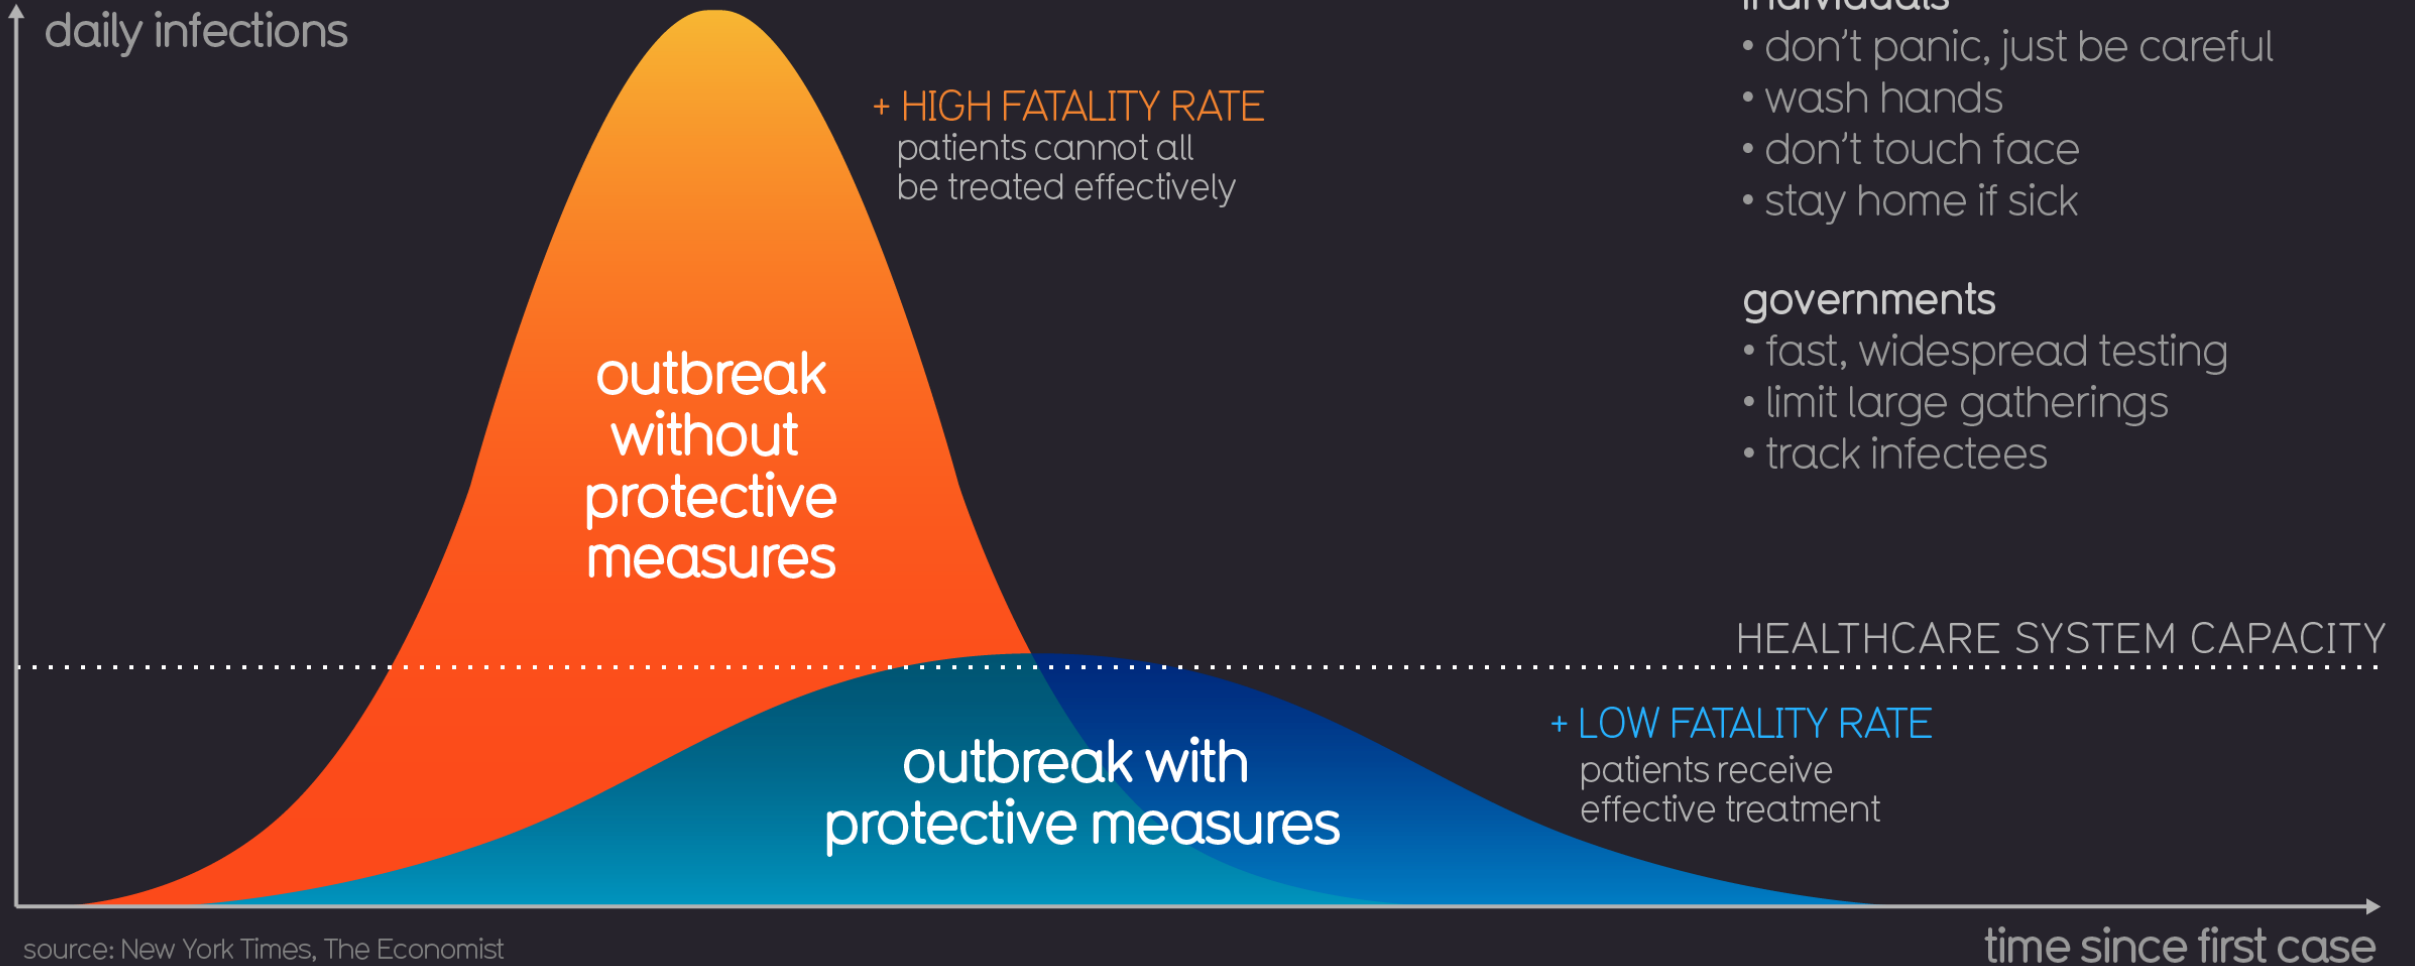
daily infections

+ HIGH FATALITY RATE
patients cannot all be treated effectively

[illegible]
• don't panic, just be careful
• wash hands
• don't touch face
• stay home if sick

governments
• fast, widespread testing
• limit large gatherings
• track infectees

outbreak without protective measures

HEALTHCARE SYSTEM CAPACITY

+ LOW FATALITY RATE
patients receive effective treatment

outbreak with protective measures

source: New York Times, The Economist

time since first case